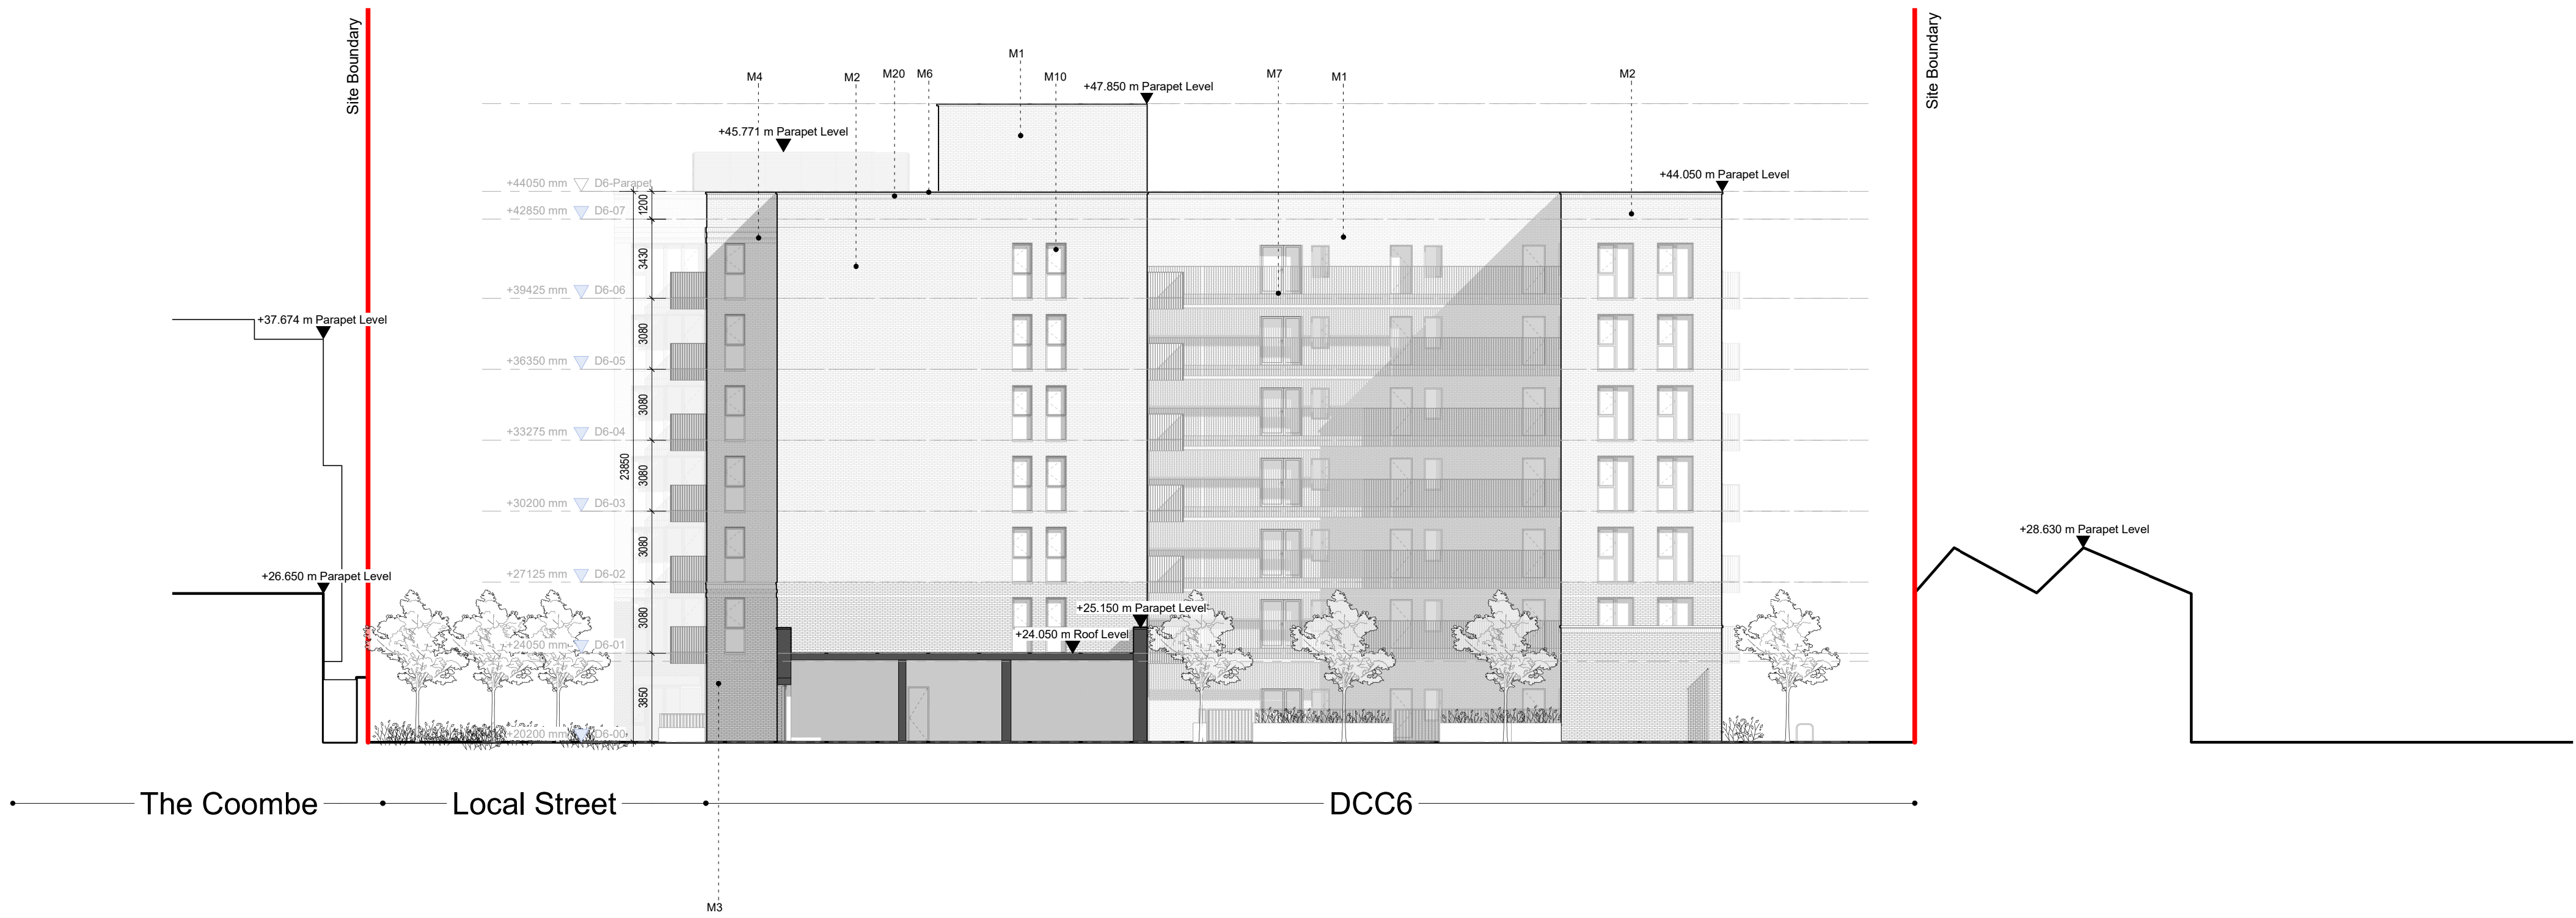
Site Boundary

M1
M4
M2
M20
M6
M10
+47.850 m Parapet Level
M7
M1
M2

Site Boundary

+45.771 m Parapet Level

+44.050 m Parapet Level

+44050 mm D6-Parapet
+42850 mm D6-07
1200
3430
+39425 mm D6-06
+37.674 m Parapet Level
3080
+36350 mm D6-05
3080
+33275 mm D6-04
23850
3080
+30200 mm D6-03
3080
+28.630 m Parapet Level
+27125 mm D6-02
+26.650 m Parapet Level
3080
+25.150 m Parapet Level
+24.050 m Roof Level
+24050 mm D6-01
3850
+20200 mm D6-00

The Coombe
Local Street
DCC6

M3